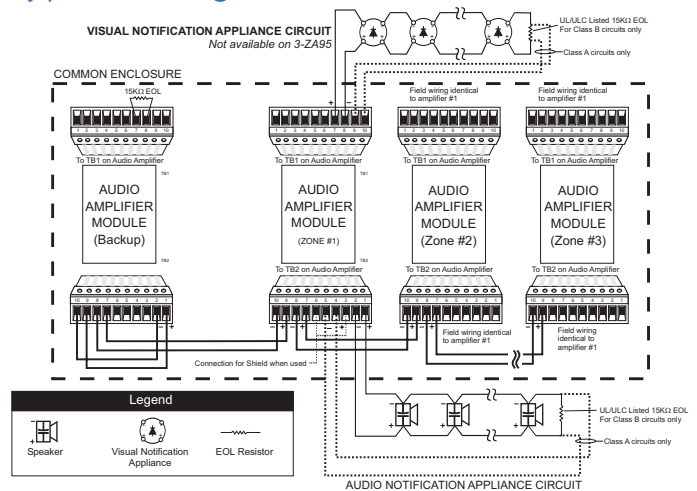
VISUAL NOTIFICATION APPLIANCE CIRCUIT
Not available on 3-ZA95

UL/ULC Listed 15KΩ EOL For Class B circuits only

Class A circuits only

COMMON ENCLOSURE

15KΩ EOL

Field wiring identical to amplifier #1

Field wiring identical to amplifier #1

1 2 3 4 5 6 7 8 9 10

1 2 3 4 5 6 7 8 9 10

1 2 3 4 5 6 7 8 9 10

1 2 3 4 5 6 7 8 9 10

To TB1 on Audio Amplifier

To TB1 on Audio Amplifier

To TB1 on Audio Amplifier

To TB1 on Audio Amplifier

TB1

AUDIO AMPLIFIER MODULE (Backup)

TB1

AUDIO AMPLIFIER MODULE (ZONE #1)

TB2

AUDIO AMPLIFIER MODULE (Zone #2)

AUDIO AMPLIFIER MODULE (Zone #3)

TB2

To TB2 on Audio Amplifier

To TB2 on Audio Amplifier

To TB2 on Audio Amplifier

10 9 8 7 6 5 4 3 2 1

10 9 8 7 6 5 4 3 2 1

10 9 8 7 6 5 4 3 2 1

10 9 8 7 6 5 4 3 2 1

Field wiring identical to amplifier #1

Field wiring identical to amplifier #1

Connection for Shield when used

Legend

Speaker

Visual Notification Appliance

EOL Resistor

UL/ULC Listed 15KΩ EOL For Class B circuits only

Class A circuits only

AUDIO NOTIFICATION APPLIANCE CIRCUIT